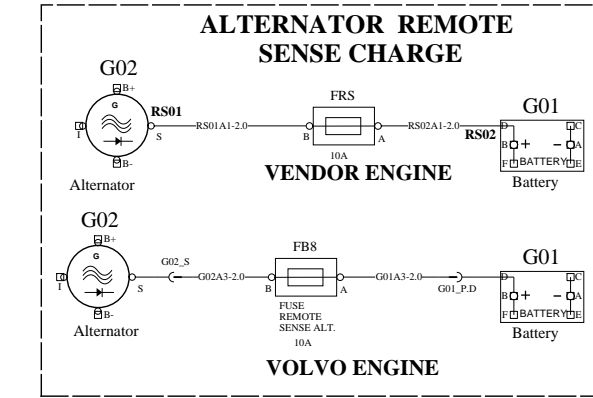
ALTERNATOR REMOTE SENSE CHARGE

G02
B+
G
I
S
B-
RS01
RS01A1-2.0
Alternator

FRS
B
A
10A
RS02A1-2.0
RS02

G01
D
C
B
A
F
E
+
-
BATTERY
Battery

VENDOR ENGINE

G02
B+
G
I
S
B-
Alternator
G02_S
G02A3-2.0

FB8
B
A
FUSE
REMOTE
SENSE ALT.
10A
G01A3-2.0
G01_P.D

G01
D
C
B
A
F
E
+
-
BATTERY
Battery

VOLVO ENGINE